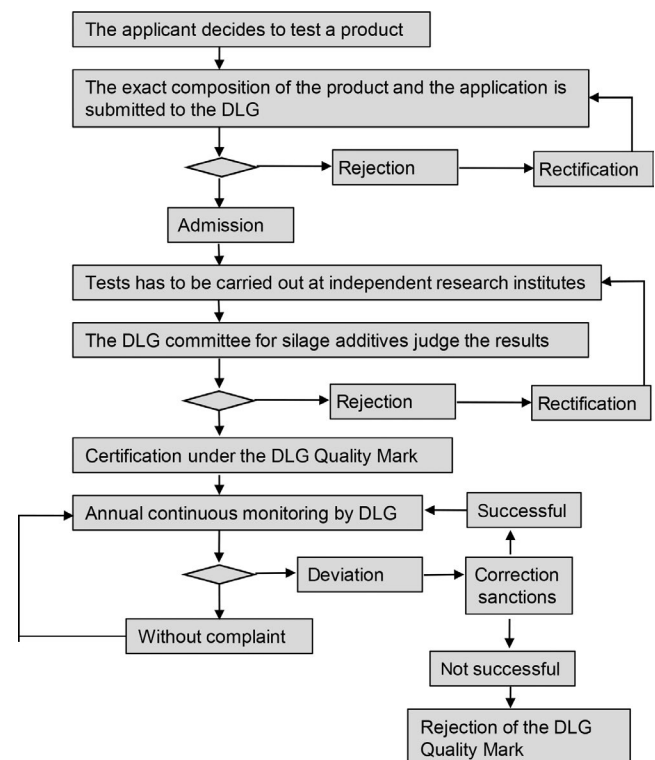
The applicant decides to test a product

The exact composition of the product and the application is submitted to the DLG

Rejection

Rectification

Admission

Tests has to be carried out at independent research institutes

The DLG committee for silage additives judge the results

Rejection

Rectification

Certification under the DLG Quality Mark

Annual continuous monitoring by DLG

Successful

Deviation

Correction sanctions

Without complaint

Not successful

Rejection of the DLG Quality Mark